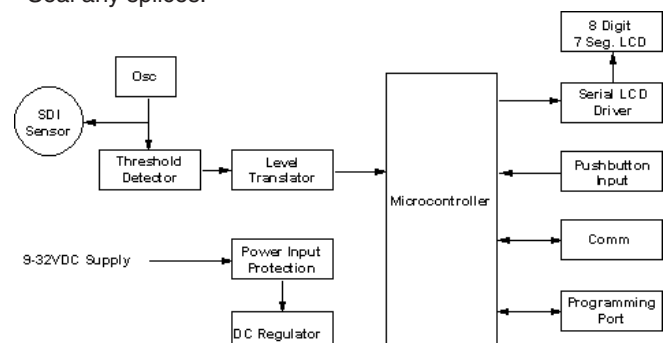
Seal any splices.

8 Digit 7 Seg. LCD

Osc

SDI Sensor

Threshold Detector

Level Translator

Microcontroller

Serial LCD Driver

Pushbutton Input

9-32VDC Supply

Power Input Protection

Comm

DC Regulator

Programming Port